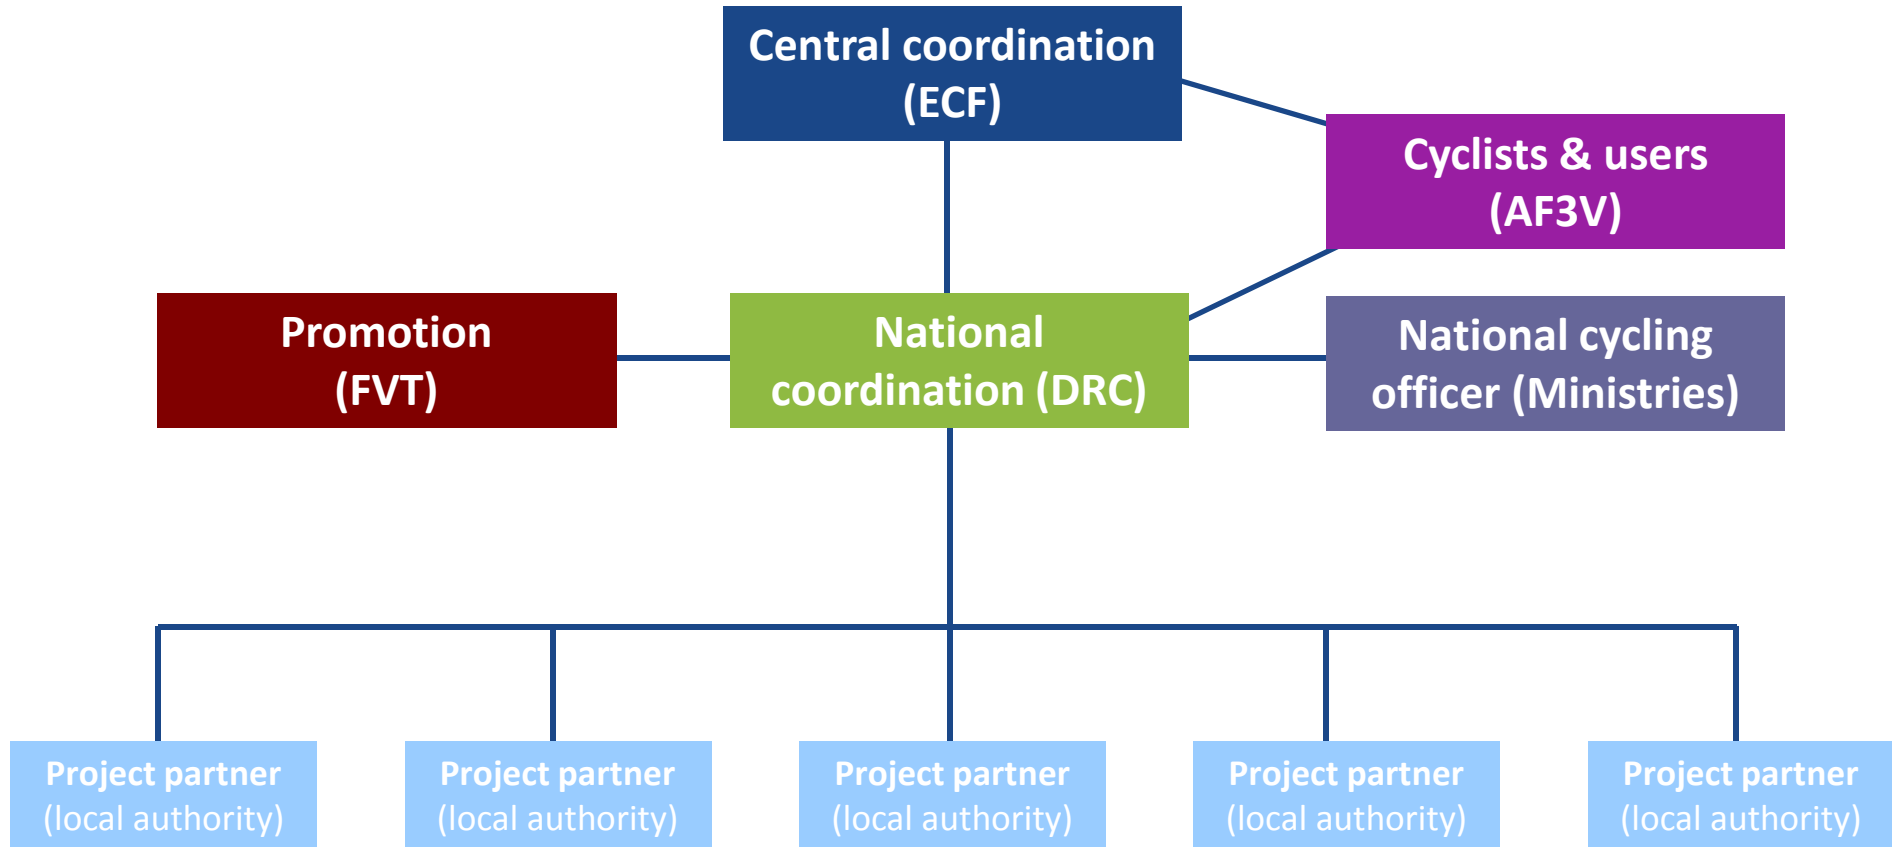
Central coordination (ECF)

Cyclists & users (AF3V)

Promotion (FVT)

National coordination (DRC)

National cycling officer (Ministries)

Project partner (local authority)

Project partner (local authority)

Project partner (local authority)

Project partner (local authority)

Project partner (local authority)